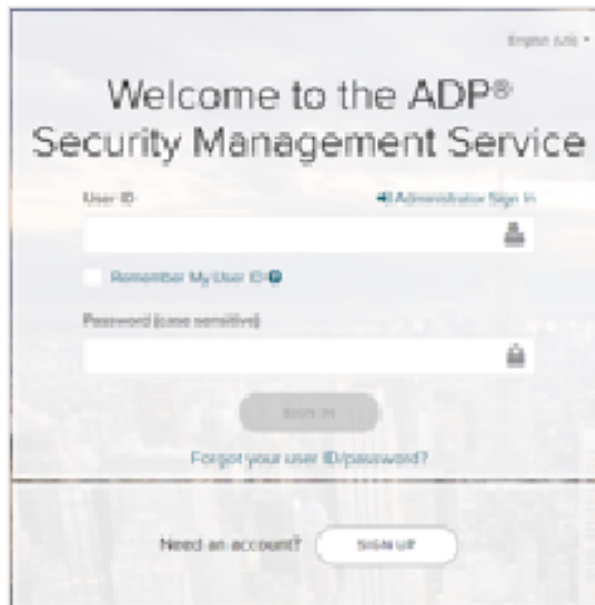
English (US)

Welcome to the ADP®
Security Management Service

User ID

Administrator Sign In

Remember My User ID

Password (case sensitive)

SIGN IN

Forgot your user ID/password?

Need an account?

SIGN UP